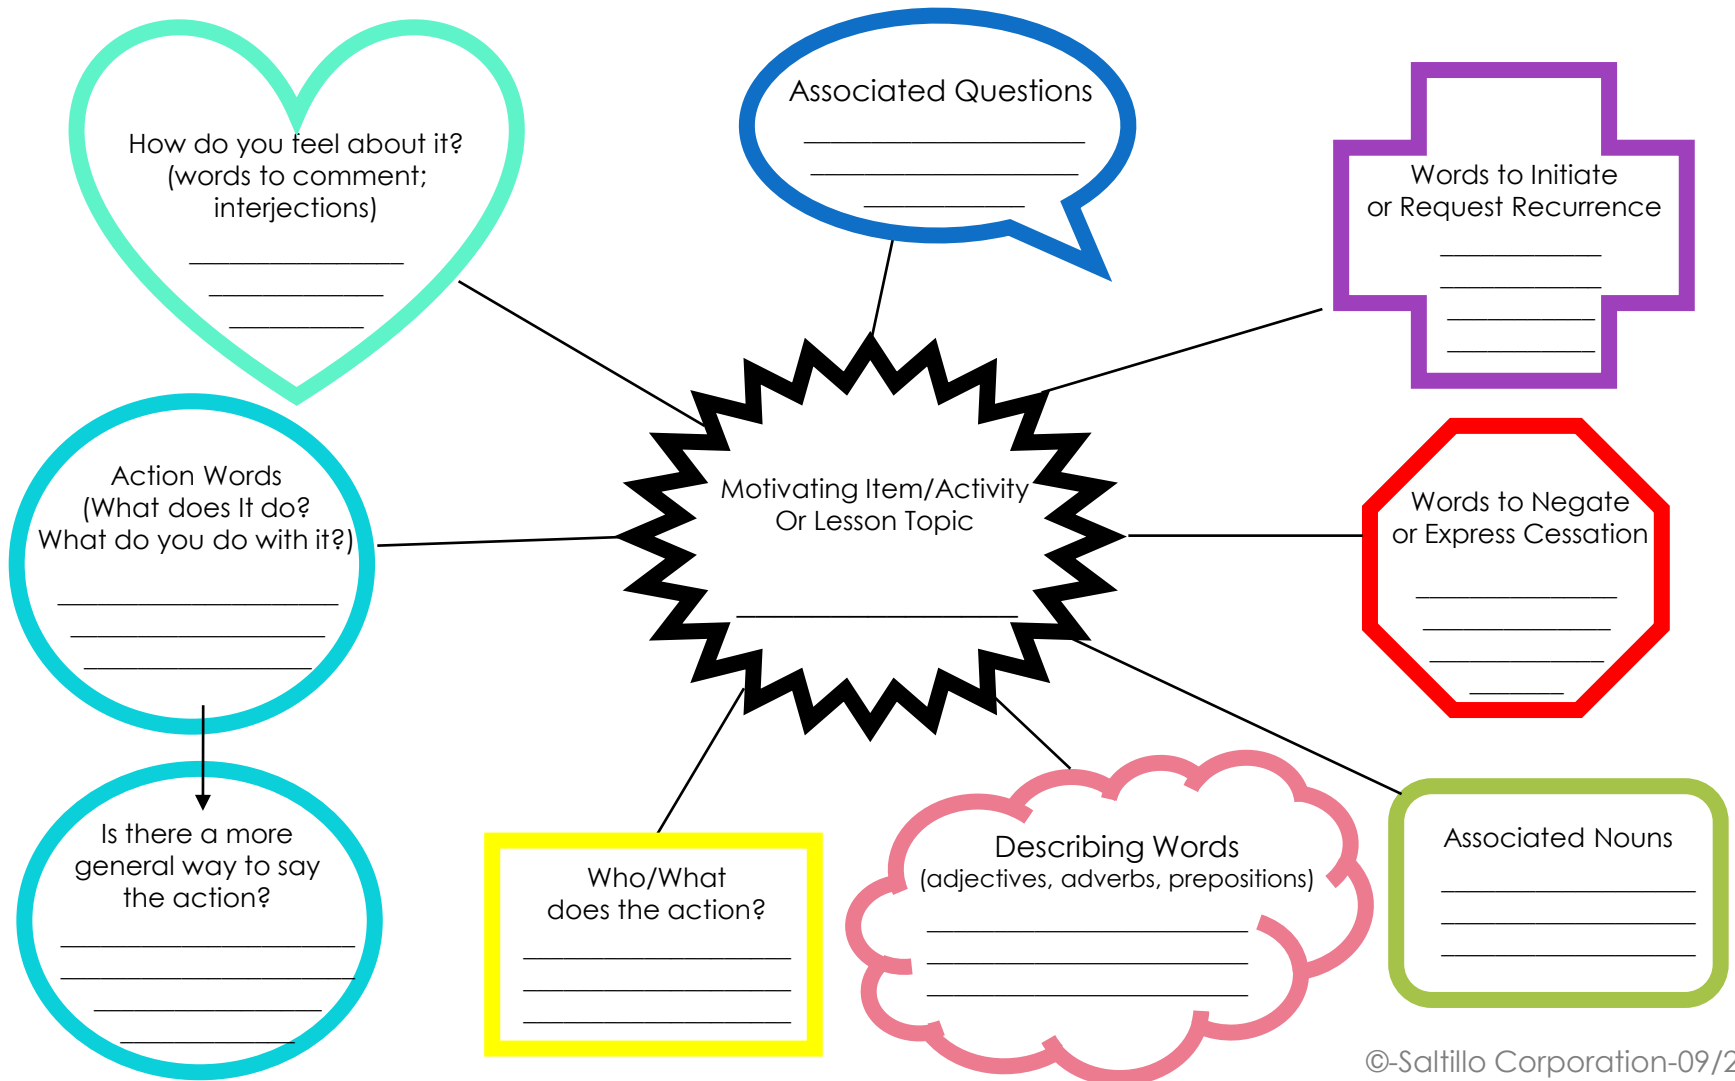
How do you feel about it? (words to comment; interjections)

______________
____________
__________

Associated Questions

________________
_______________
_________

Words to Initiate or Request Recurrence

__________
__________
__________
__________

Action Words (What does It do? What do you do with it?)

________________
_______________
_____________

Motivating Item/Activity Or Lesson Topic

________________

Words to Negate or Express Cessation

___________
___________
__________
_____

Is there a more general way to say the action?

________________
________________
____________
__________

Who/What does the action?

______________
______________
______________

Describing Words (adjectives, adverbs, prepositions)

_______________
_______________
_______________

Associated Nouns

______________
______________
______________

©-Saltillo Corporation-09/2